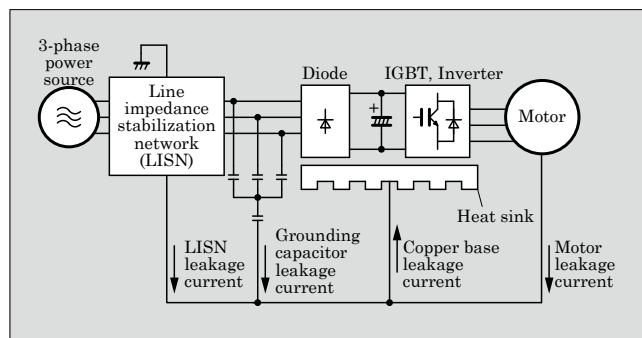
3-phase power source

Line impedance stabilization network (LISN)

Diode

IGBT, Inverter

Motor

+

Heat sink

LISN leakage current

Grounding capacitor leakage current

Copper base leakage current

Motor leakage current